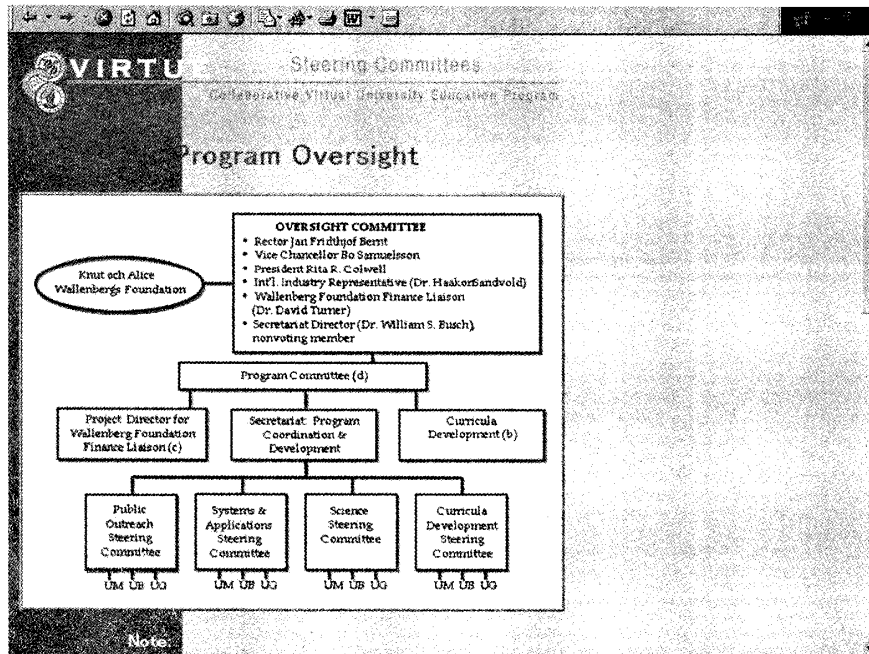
VIRTU

Steering Committees

Collaborative Virtual University Education Program

Program Oversight

OVERSIGHT COMMITTEE
• Rector Jan Fridthjof Bernt
• Vice Chancellor Bo Samuelsson
• President Rita R. Colwell
• Int'l. Industry Representative (Dr. HaakonSandvold)
• Wallenberg Foundation Finance Liaison (Dr. David Turner)
• Secretariat Director (Dr. William S. Busch), nonvoting member

Knut och Alice Wallenbergs Foundation

Program Committee (d)

Project Director for Wallenberg Foundation Finance Liaison (c)

Secretariat: Program Coordination & Development

Curricula Development (b)

Public Outreach Steering Committee

Systems & Applications Steering Committee

Science Steering Committee

Curricula Development Steering Committee

UM UB UG

UM UB UG

UM UB UG

UM UB UG

Note: